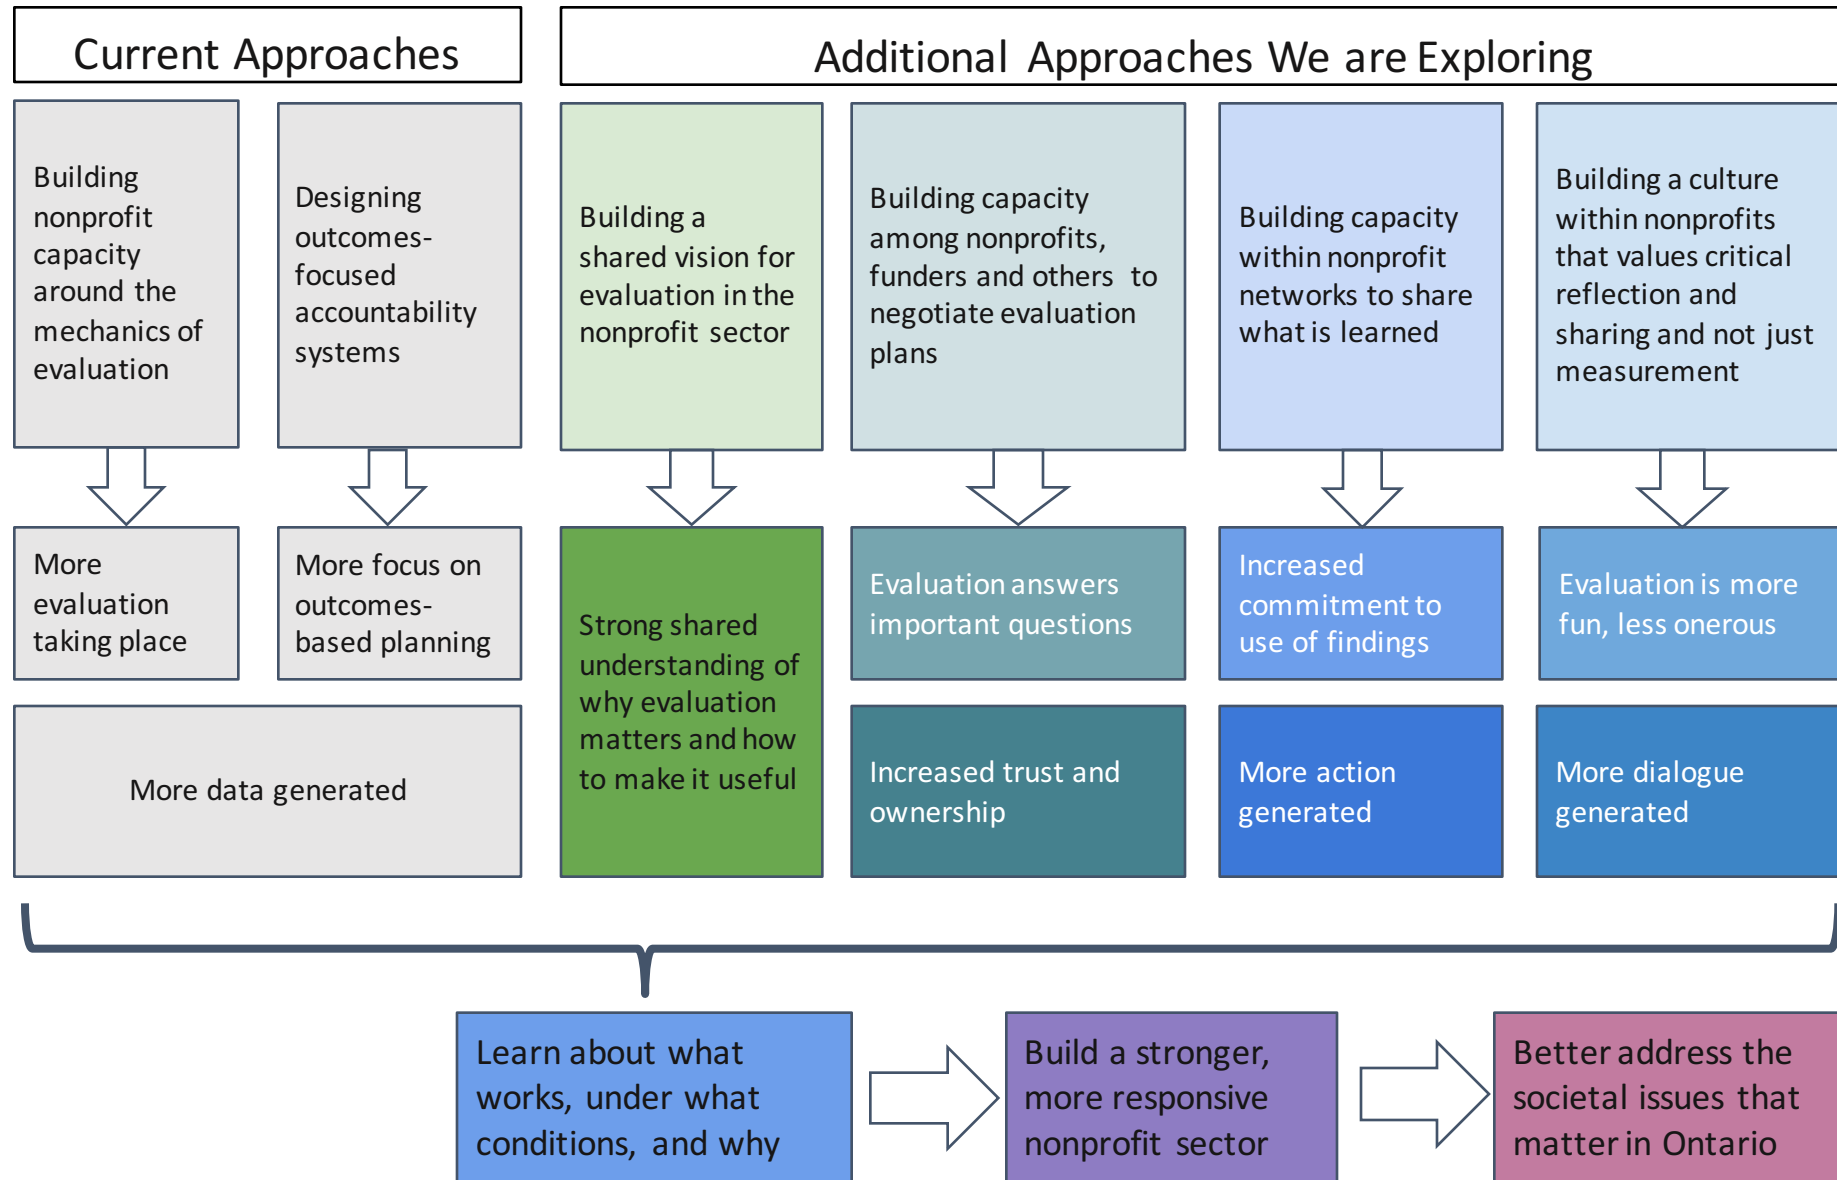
Current Approaches

Additional Approaches We are Exploring

Building nonprofit capacity around the mechanics of evaluation

More evaluation taking place

Designing outcomes-focused accountability systems

More focus on outcomes-based planning

More data generated

Building a shared vision for evaluation in the nonprofit sector

Strong shared understanding of why evaluation matters and how to make it useful

Building capacity among nonprofits, funders and others to negotiate evaluation plans

Evaluation answers important questions

Increased trust and ownership

Building capacity within nonprofit networks to share what is learned

Increased commitment to use of findings

More action generated

Building a culture within nonprofits that values critical reflection and sharing and not just measurement

Evaluation is more fun, less onerous

More dialogue generated

Learn about what works, under what conditions, and why

Build a stronger, more responsive nonprofit sector

Better address the societal issues that matter in Ontario